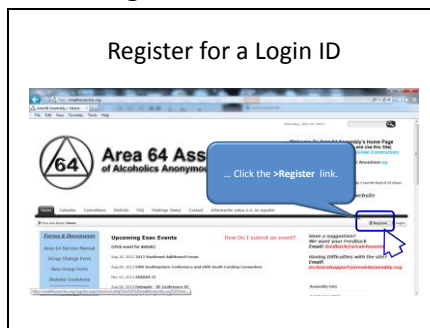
Register for a Login ID

File Edit View Favorites Tools Help

Area 64 Ass
of Alcoholics Anonymou

… Click the >Register link.

Forms & Documents

Area 64 Service Manual

Group Change Form

New Group Form

Website Guidelines

Upcoming Exec Events

(click event for details)

2013 Southeast Archives Forum

55th Southeastern Conference and 64th South Carolina Convention

How Do I submit an event?

Have a suggestion?
We want your Feedback
Email:

Having Difficulties with the site?
Email:

Assembly Info